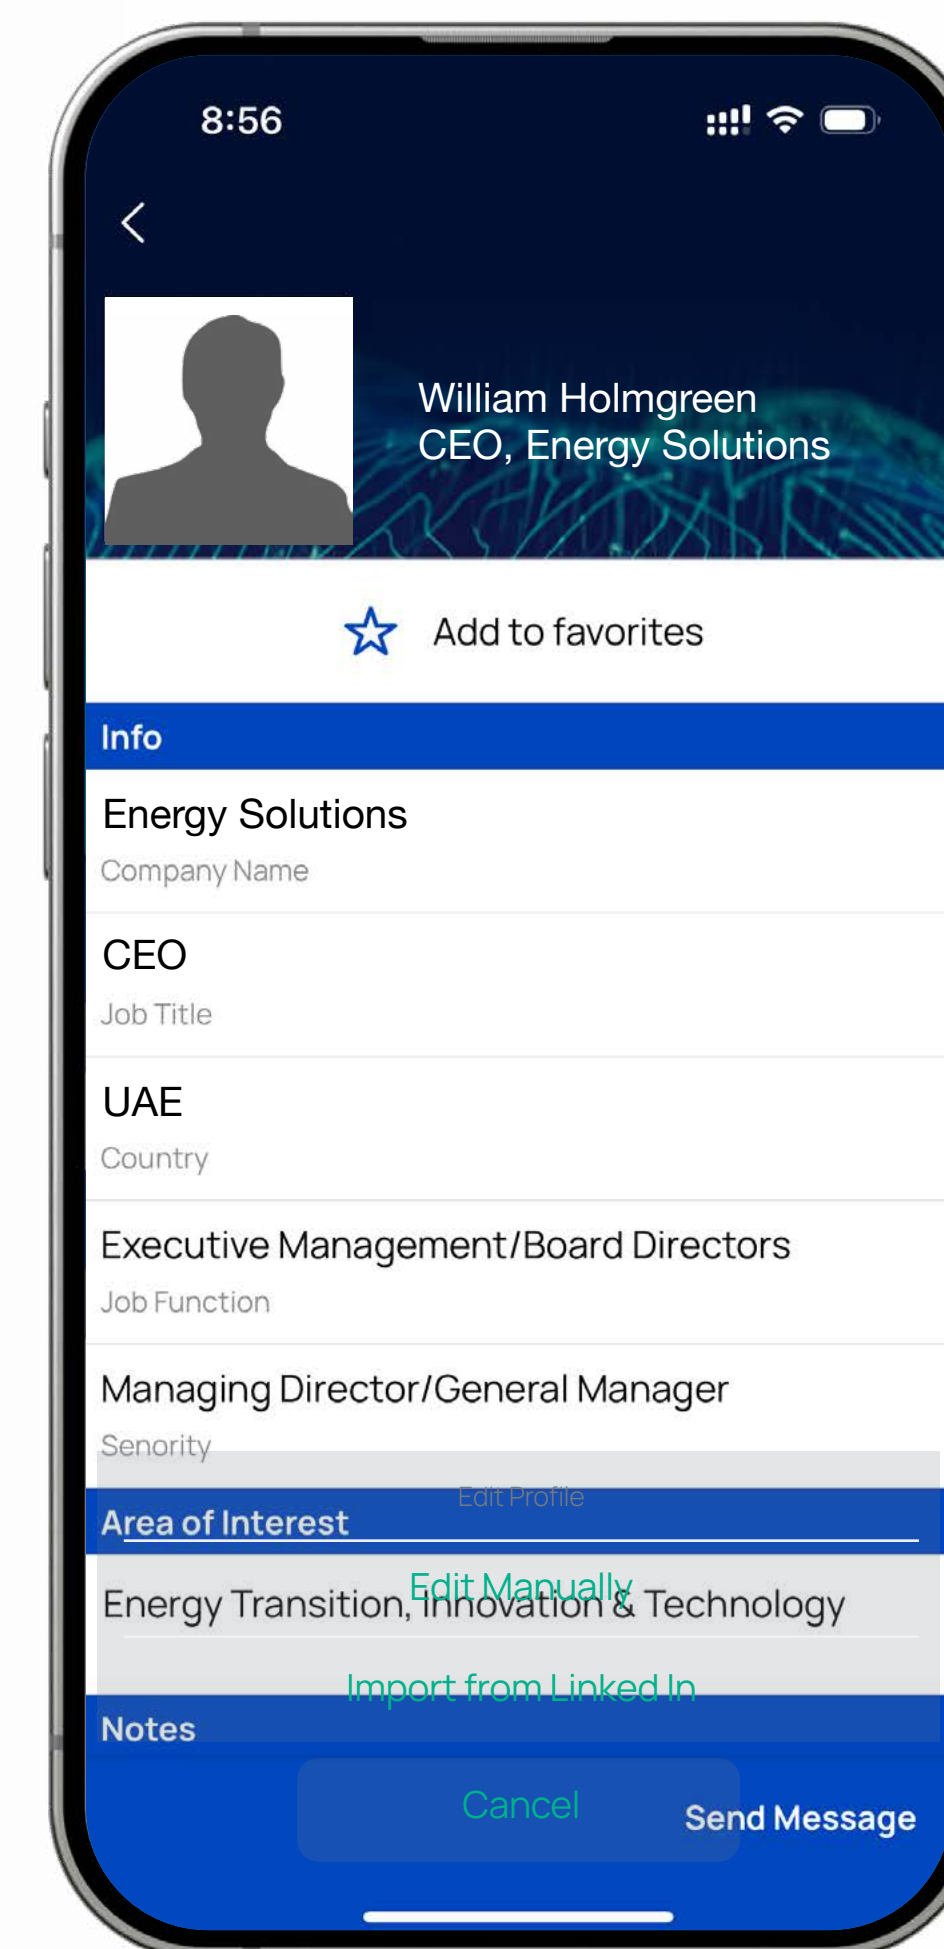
8:56

William Holmgreen
CEO, Energy Solutions

Add to favorites

Info

Energy Solutions
Company Name

CEO
Job Title

UAE
Country

Executive Management/Board Directors
Job Function

Managing Director/General Manager
Senority

Edit Profile

Area of Interest

Edit Manually

Energy Transition, Innovation & Technology

Import from Linked In

Notes

Cancel

Send Message